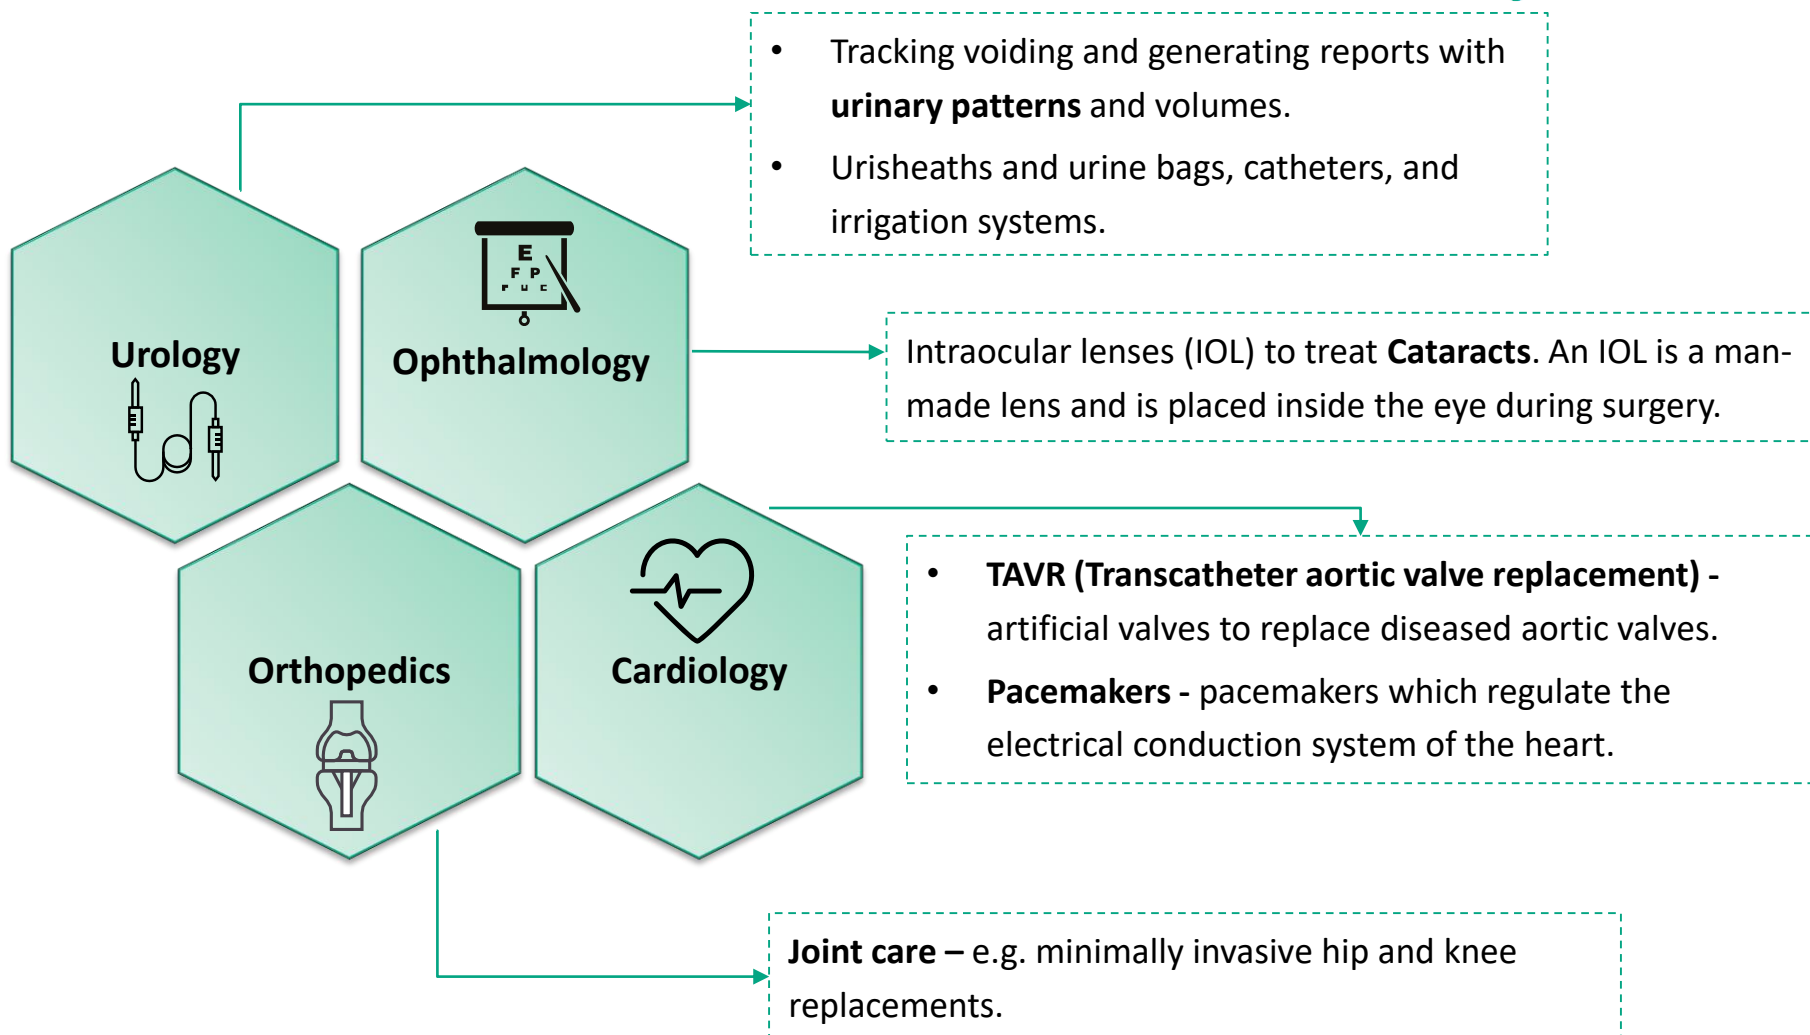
Urology

Ophthalmology

E
F P
F U C

Orthopedics

Cardiology

• Tracking voiding and generating reports with **urinary patterns** and volumes.
• Urisheaths and urine bags, catheters, and irrigation systems.

Intraocular lenses (IOL) to treat **Cataracts**. An IOL is a man-made lens and is placed inside the eye during surgery.

• **TAVR (Transcatheter aortic valve replacement) -** artificial valves to replace diseased aortic valves.
• **Pacemakers -** pacemakers which regulate the electrical conduction system of the heart.

**Joint care –** e.g. minimally invasive hip and knee replacements.